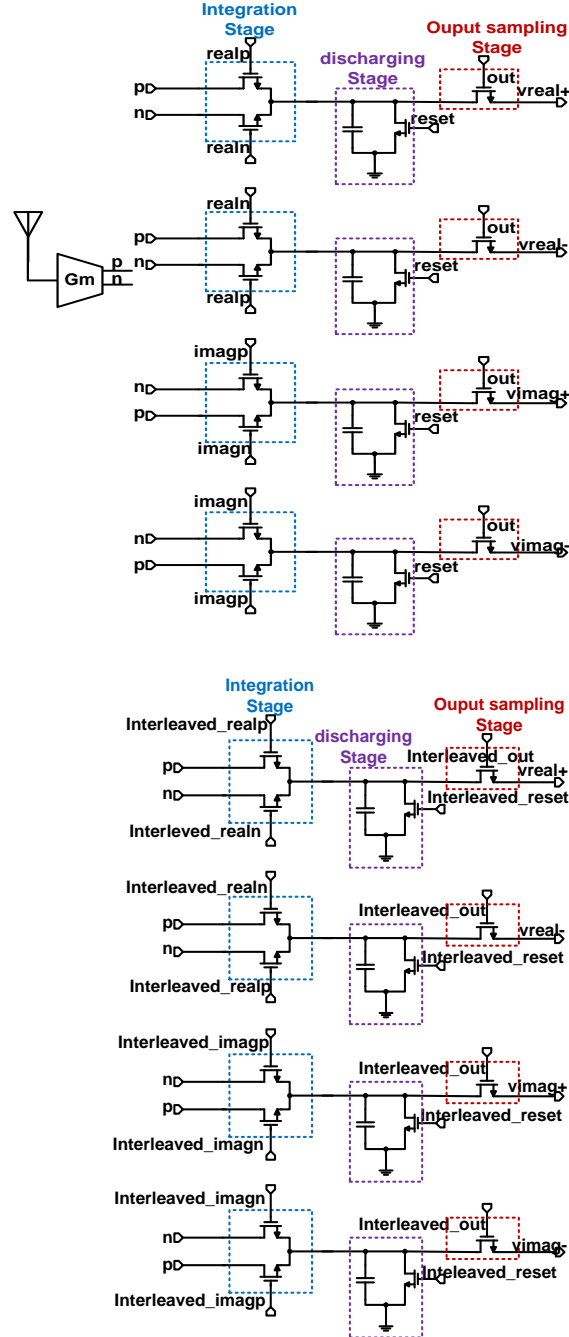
Integration Stage

Ouput sampling Stage

discharging Stage

realp
p
n
realn
reset
out
vreal+

realn
p
n
realp
Gm
p
n
reset
out
vreal-

imagp
n
p
imagn
reset
out
vimag+

imagn
n
p
imagp
reset
out
vimag-

Integration Stage

Ouput sampling Stage

discharging Stage

Interleaved_realp
p
n
Interleved_realn
Interleaved_out
vreal+
Interleaved_reset

Interleaved_realn
p
n
Interleaved_realp
Interleaved_out
vreal-
Interleaved_reset

Interleaved_imagp
n
p
Interleaved_imagn
Interleaved_out
vimag+
Interleaved_reset

Interleaved_imagn
n
p
Interleaved_imagp
Interleaved_out
vimag-
Inteleaved_reset